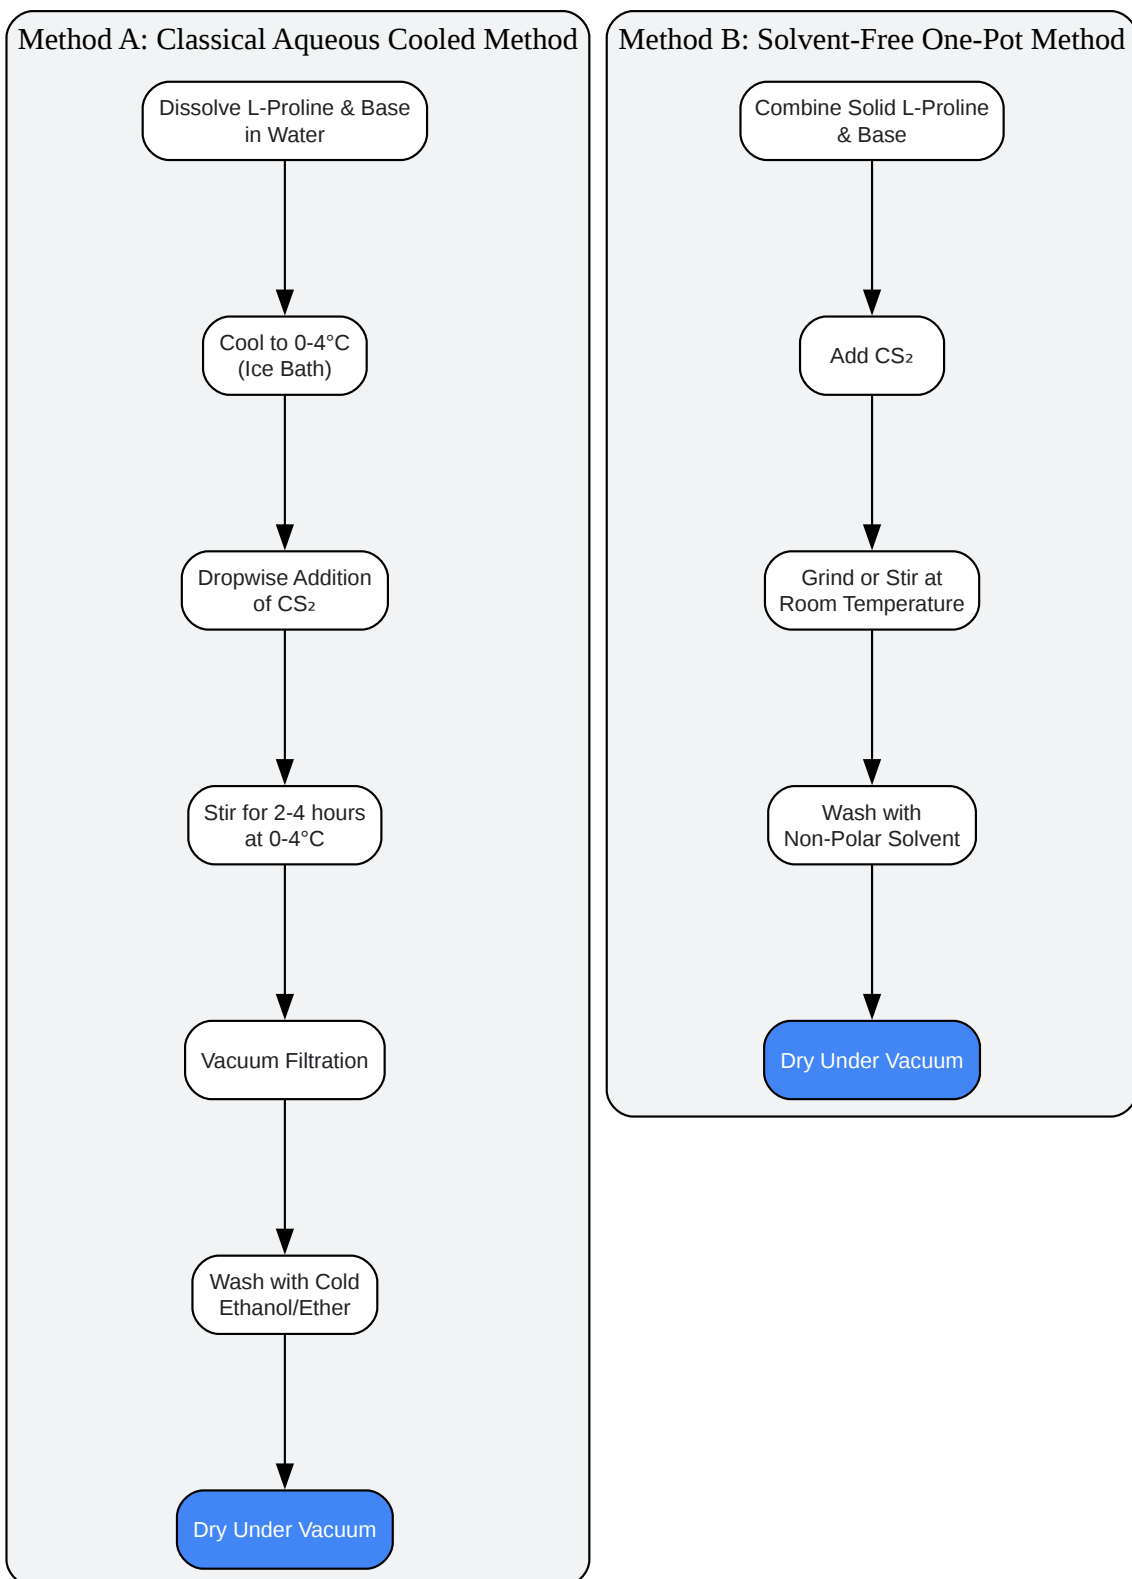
Method A: Classical Aqueous Cooled Method

Dissolve L-Proline & Base in Water

Cool to 0-4°C (Ice Bath)

Dropwise Addition of $CS_2$

Stir for 2-4 hours at 0-4°C

Vacuum Filtration

Wash with Cold Ethanol/Ether

Dry Under Vacuum

Method B: Solvent-Free One-Pot Method

Combine Solid L-Proline & Base

Add $CS_2$

Grind or Stir at Room Temperature

Wash with Non-Polar Solvent

Dry Under Vacuum